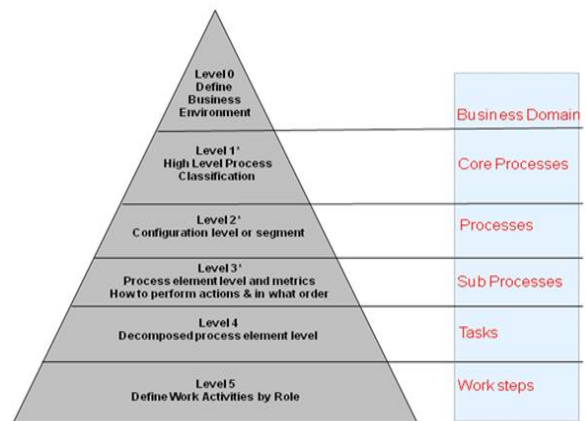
Level 0
Define
Business
Environment

Business Domain

Level 1*
High Level Process
Classification

Core Processes

Level 2*
Configuration level or segment

Processes

Level 3*
Process element level and metrics
How to perform actions & in what order

Sub Processes

Level 4
Decomposed process element level

Tasks

Level 5
Define Work Activities by Role

Work steps